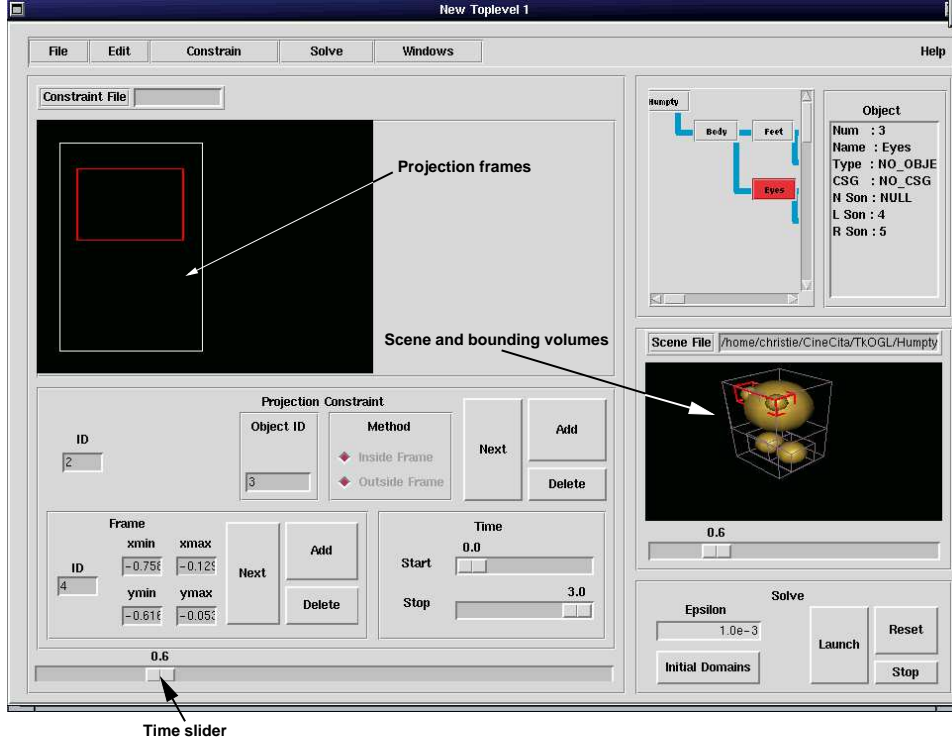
New Toplevel 1

File Edit Constrain Solve Windows Help

Constraint File

Projection frames

Humpty
Body
Feet
Eyes

Object
Num : 3
Name : Eyes
Type : NO_OBJE
CSG : NO_CSG
N Son : NULL
L Son : 4
R Son : 5

Scene and bounding volumes

Scene File /home/christie/CineCita/TkOGL/Humpty

Projection Constraint
ID
2
Object ID
3
Method
Inside Frame
Outside Frame
Next
Add
Delete

0.6

Frame
ID
4
xmin
-0.758
xmax
-0.129
ymin
-0.618
ymax
-0.053
Next
Add
Delete

Time
Start
0.0
Stop
3.0

Solve
Epsilon
1.0e-3
Initial Domains
Launch
Reset
Stop

0.6

Time slider